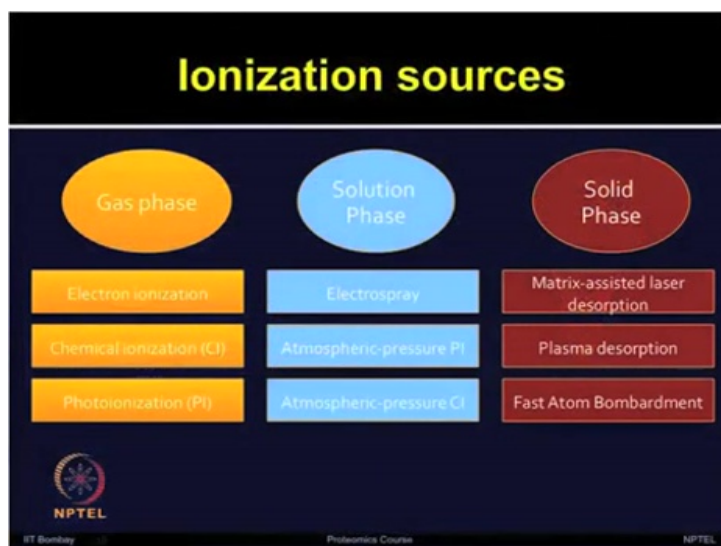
Ionization sources

Gas phase

Electron ionization

Chemical ionization (CI)

Photoionization (PI)

Solution Phase

Electrospray

Atmospheric-pressure PI

Atmospheric-pressure CI

Solid Phase

Matrix-assisted laser desorption

Plasma desorption

Fast Atom Bombardment

NPTEL

IIT Bombay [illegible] Proteomics Course NPTEL